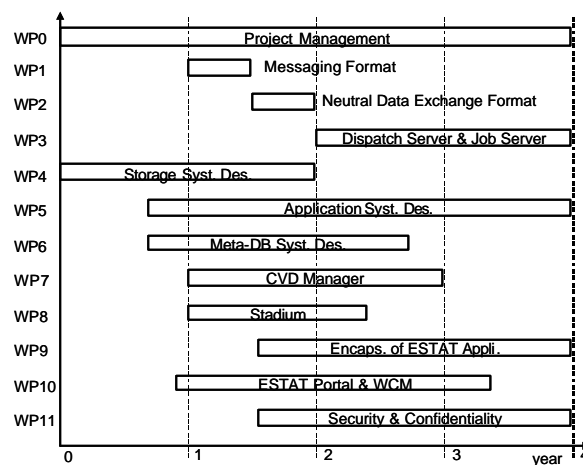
WP0 Project Management
WP1 Messaging Format
WP2 Neutral Data Exchange Format
WP3 Dispatch Server & Job Server
WP4 Storage Syst. Des.
WP5 Application Syst. Des.
WP6 Meta-DB Syst. Des.
WP7 CVD Manager
WP8 Stadium
WP9 Encaps. of ESTAT Appli.
WP10 ESTAT Portal & WCM
WP11 Security & Confidentiality

0 1 2 3 year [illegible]